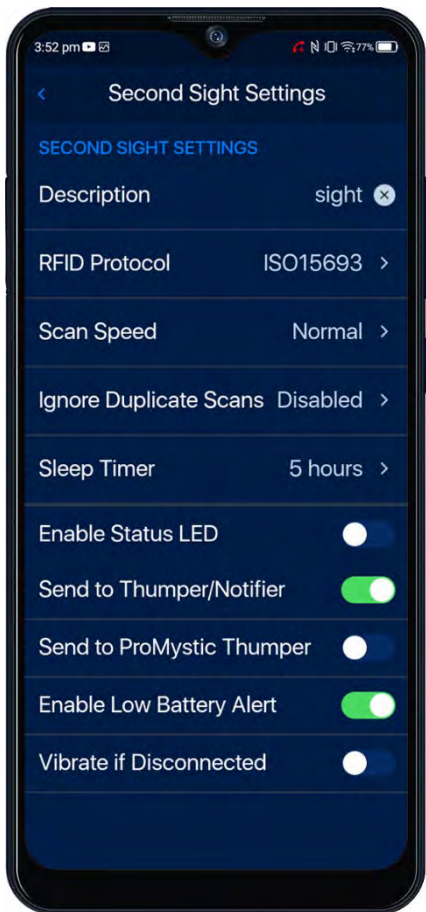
3:52 pm 77%

<

Second Sight Settings

SECOND SIGHT SETTINGS

Description sight

RFID Protocol ISO15693 >

Scan Speed Normal >

Ignore Duplicate Scans Disabled >

Sleep Timer 5 hours >

Enable Status LED

Send to Thumper/Notifier

Send to ProMystic Thumper

Enable Low Battery Alert

Vibrate if Disconnected